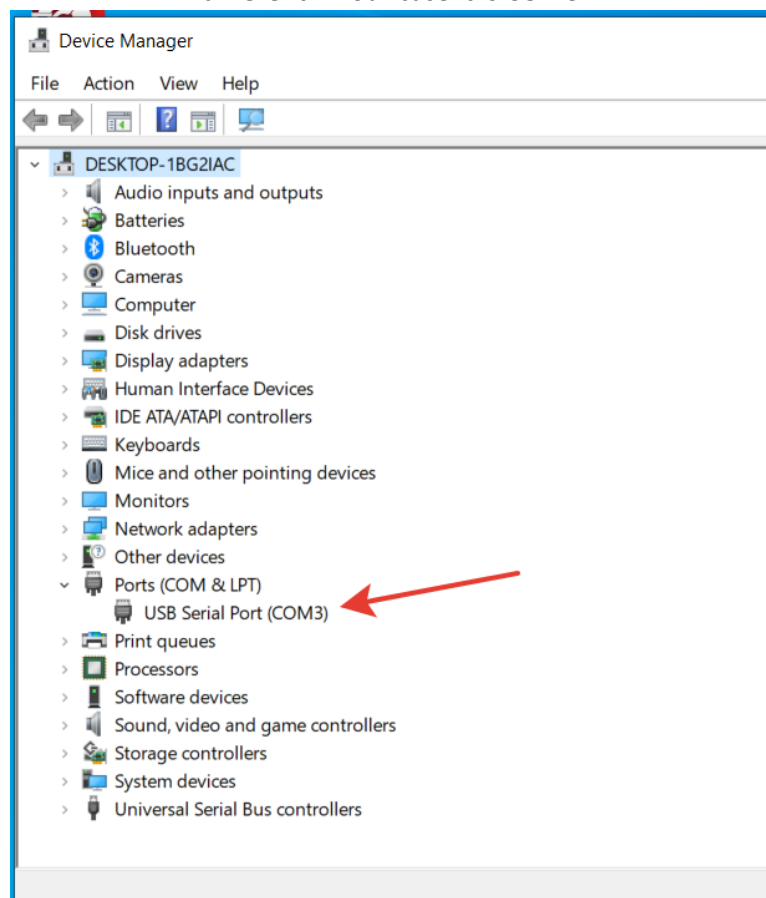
Device Manager

File Action View Help

DESKTOP-1BG2IAC
Audio inputs and outputs
Batteries
Bluetooth
Cameras
Computer
Disk drives
Display adapters
Human Interface Devices
IDE ATA/ATAPI controllers
Keyboards
Mice and other pointing devices
Monitors
Network adapters
Other devices
Ports (COM & LPT)
USB Serial Port (COM3)
Print queues
Processors
Software devices
Sound, video and game controllers
Storage controllers
System devices
Universal Serial Bus controllers